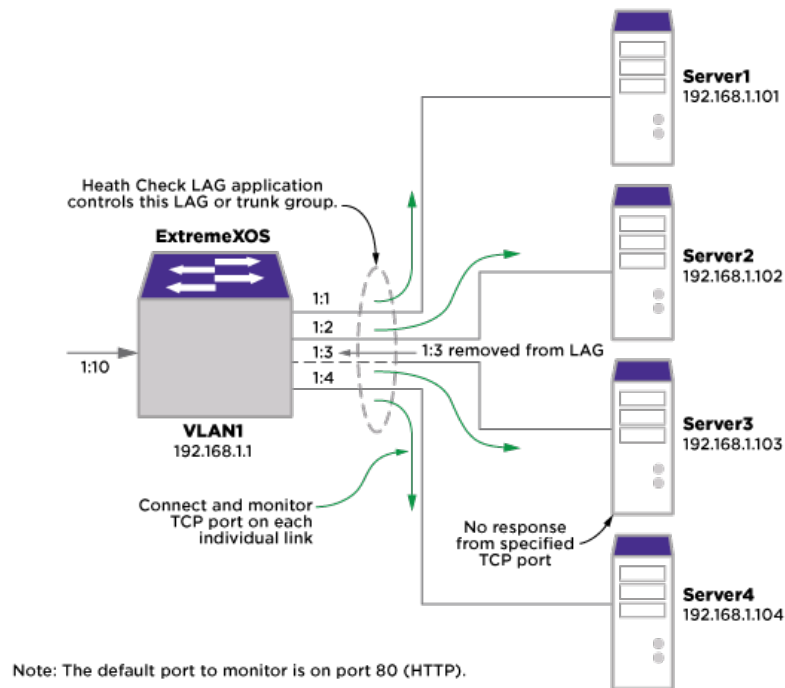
Heath Check LAG application controls this LAG or trunk group.

ExtremeXOS

1:10

1:1

1:2

1:3

1:4

1:3 removed from LAG

VLAN1
192.168.1.1

Connect and monitor TCP port on each individual link

No response from specified TCP port

Server1
192.168.1.101

Server2
192.168.1.102

Server3
192.168.1.103

Server4
192.168.1.104

Note: The default port to monitor is on port 80 (HTTP).